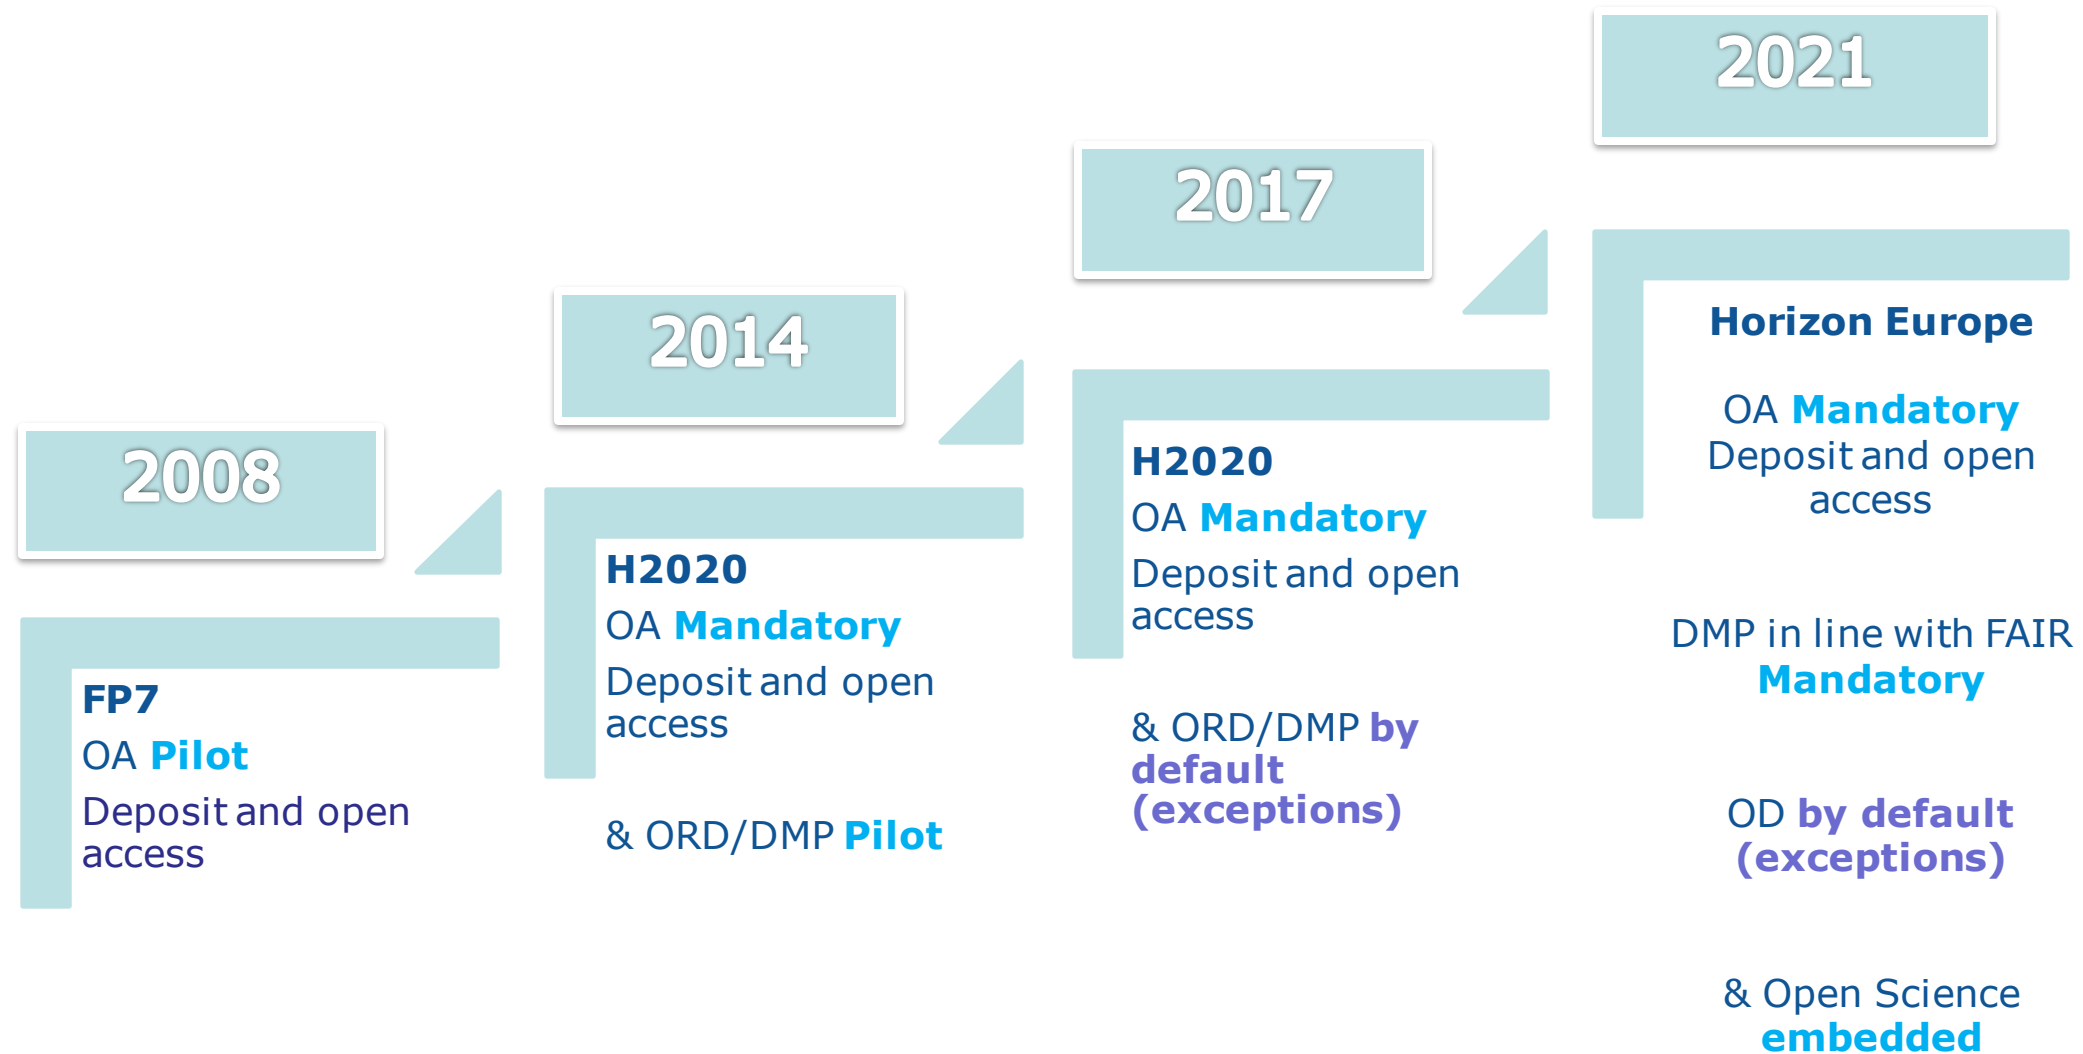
2008

FP7
OA Pilot
Deposit and open access

2014

H2020
OA Mandatory
Deposit and open access

& ORD/DMP Pilot

2017

H2020
OA Mandatory
Deposit and open access

& ORD/DMP by default (exceptions)

2021

Horizon Europe

OA Mandatory
Deposit and open access

DMP in line with FAIR Mandatory

OD by default (exceptions)

& Open Science embedded